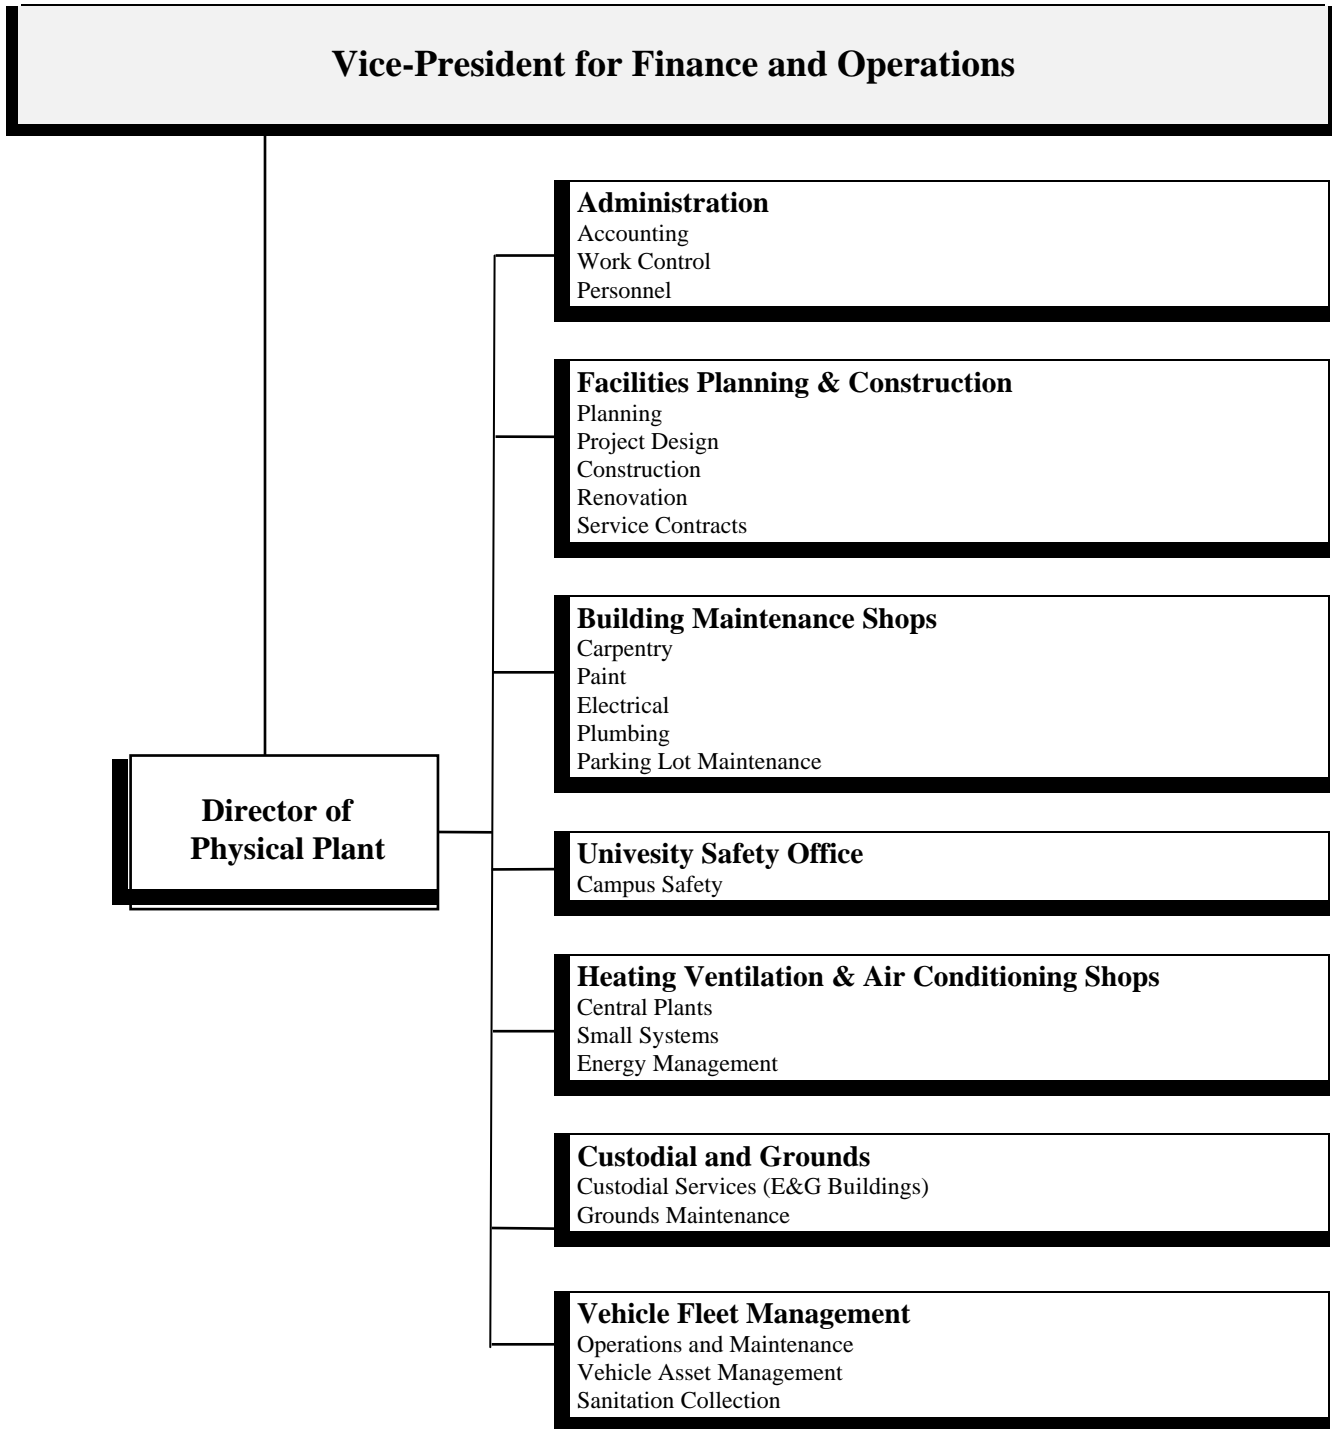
Vice-President for Finance and Operations

Director of Physical Plant

Administration
Accounting
Work Control
Personnel

Facilities Planning & Construction
Planning
Project Design
Construction
Renovation
Service Contracts

Building Maintenance Shops
Carpentry
Paint
Electrical
Plumbing
Parking Lot Maintenance

Univesity Safety Office
Campus Safety

Heating Ventilation & Air Conditioning Shops
Central Plants
Small Systems
Energy Management

Custodial and Grounds
Custodial Services (E&G Buildings)
Grounds Maintenance

Vehicle Fleet Management
Operations and Maintenance
Vehicle Asset Management
Sanitation Collection